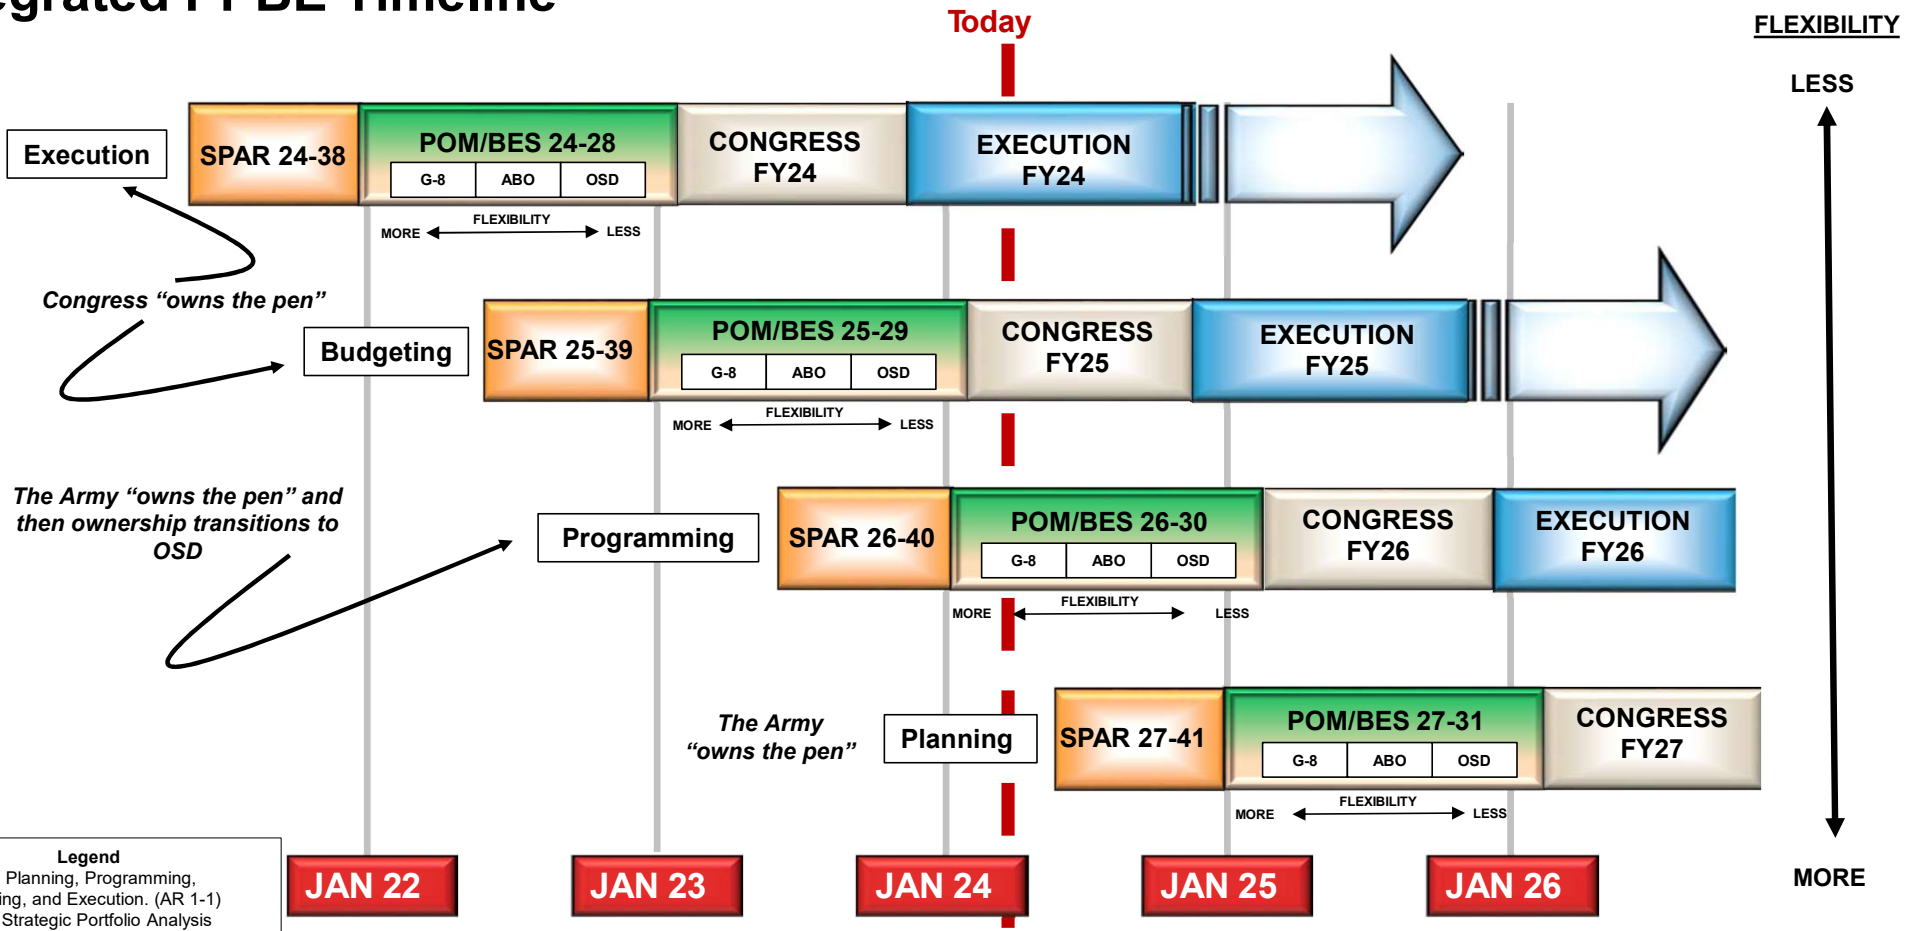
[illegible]grated PPBE Timeline

Today

FLEXIBILITY

LESS

Execution

SPAR 24-38

POM/BES 24-28

| G-8 | ABO | OSD |
|---|---|---|

CONGRESS FY24

EXECUTION FY24

MORE FLEXIBILITY LESS

Congress "owns the pen"

Budgeting

SPAR 25-39

POM/BES 25-29

| G-8 | ABO | OSD |
|---|---|---|

CONGRESS FY25

EXECUTION FY25

MORE FLEXIBILITY LESS

The Army "owns the pen" and then ownership transitions to OSD

Programming

SPAR 26-40

POM/BES 26-30

| G-8 | ABO | OSD |
|---|---|---|

CONGRESS FY26

EXECUTION FY26

MORE FLEXIBILITY LESS

The Army "owns the pen"

Planning

SPAR 27-41

POM/BES 27-31

| G-8 | ABO | OSD |
|---|---|---|

CONGRESS FY27

MORE FLEXIBILITY LESS

Legend
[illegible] Planning, Programming, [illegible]ing, and Execution. (AR 1-1)
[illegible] Strategic Portfolio Analysis

JAN 22 JAN 23 JAN 24 JAN 25 JAN 26

MORE